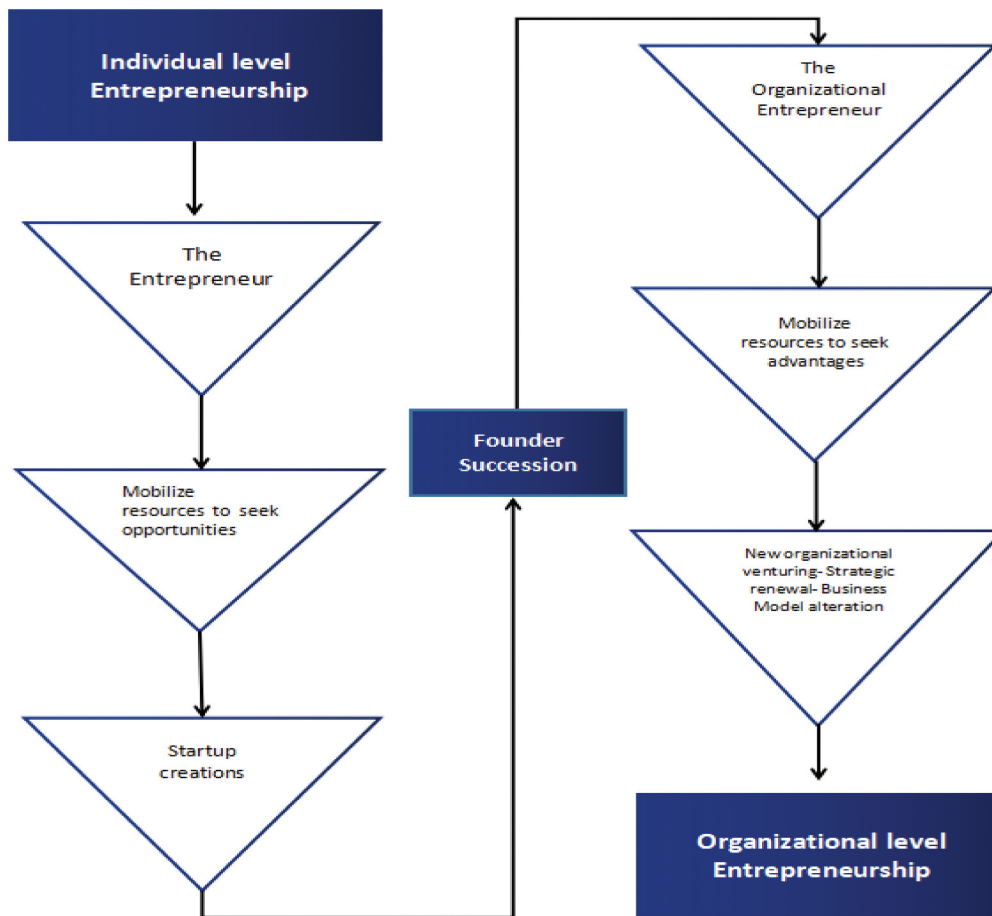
Individual level Entrepreneurship

The Entrepreneur

Mobilize resources to seek opportunities

Startup creations

Founder Succession

The Organizational Entrepreneur

Mobilize resources to seek advantages

New organizational venturing- Strategic renewal- Business Model alteration

Organizational level Entrepreneurship